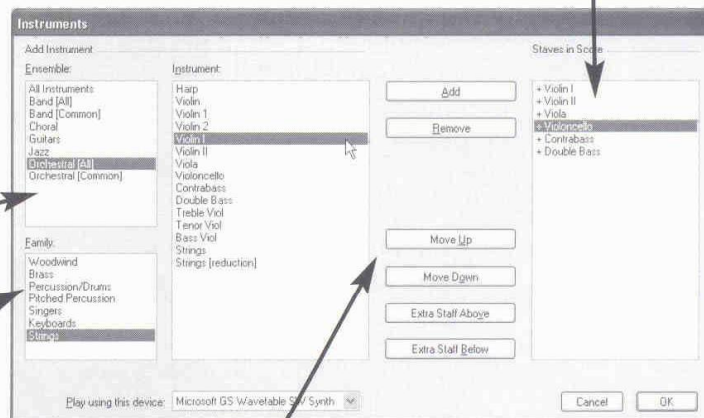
Instruments

Add Instrument

Ensemble:

All Instruments
Band [All]
Band [Common]
Choral
Guitars
Jazz
Orchestral [All]
Orchestral [Common]

Family:

Woodwind
Brass
Percussion/Drums
Pitched Percussion
Singers
Keyboards
Strings

Instrument:

Harp
Violin
Violin 1
Violin 2
Violin I
Violin II
Viola
Violoncello
Contrabass
Double Bass
Treble Viol
Tenor Viol
Bass Viol
Strings
Strings [reduction]

Add

Remove

Move Up

Move Down

Extra Staff Above

Extra Staff Below

Staves in Score

+ Violin I
+ Violin II
+ Viola
+ Violoncello
+ Contrabass
+ Double Bass

Play using this device: Microsoft GS Wavetable SW Synth

Cancel

OK